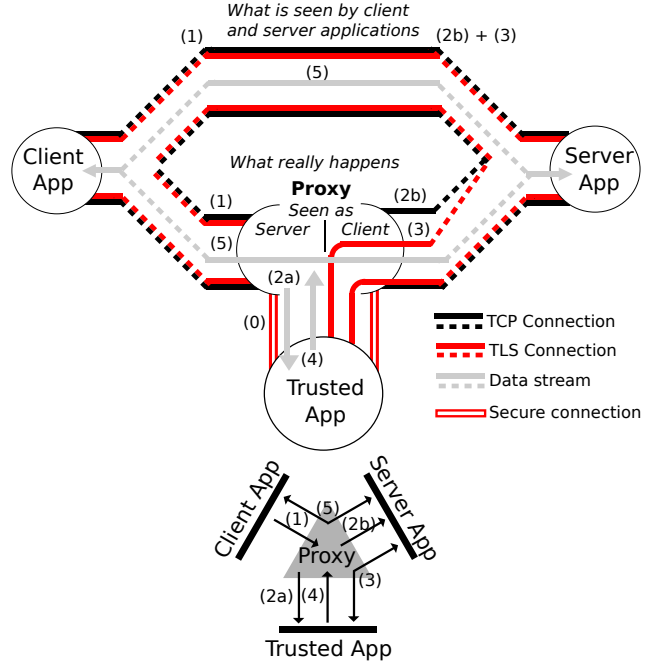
What is seen by client and server applications

(1)

(2b) + (3)

(5)

Client App

Server App

What really happens

(1)

Proxy

(2b)

Seen as

Server

Client

(3)

(5)

(2a)

(0)

(4)

Trusted App

TCP Connection

TLS Connection

Data stream

Secure connection

Client App

Server App

(5)

(1)

(2b)

Proxy

(3)

(2a)

(4)

Trusted App